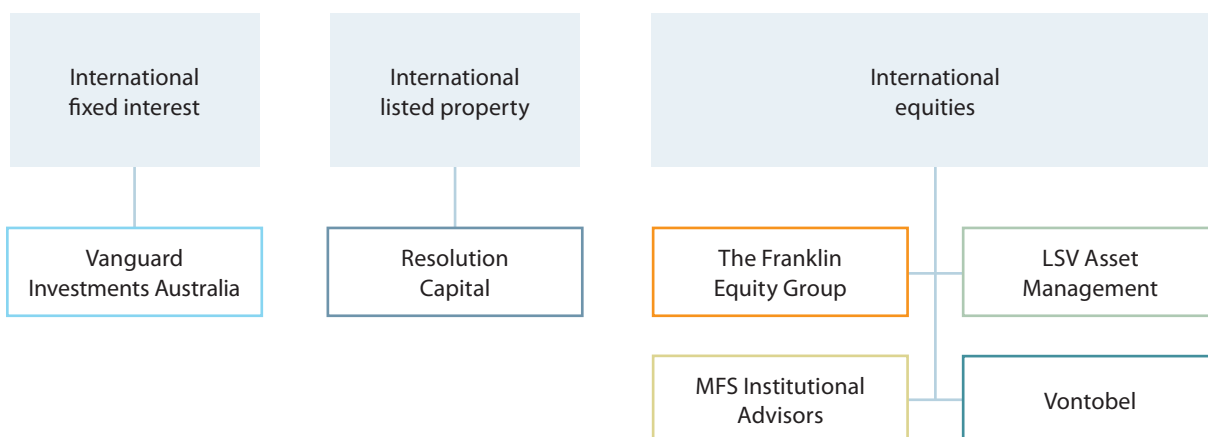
International fixed interest

Vanguard Investments Australia

International listed property

Resolution Capital

International equities

The Franklin Equity Group

LSV Asset Management

MFS Institutional Advisors

Vontobel